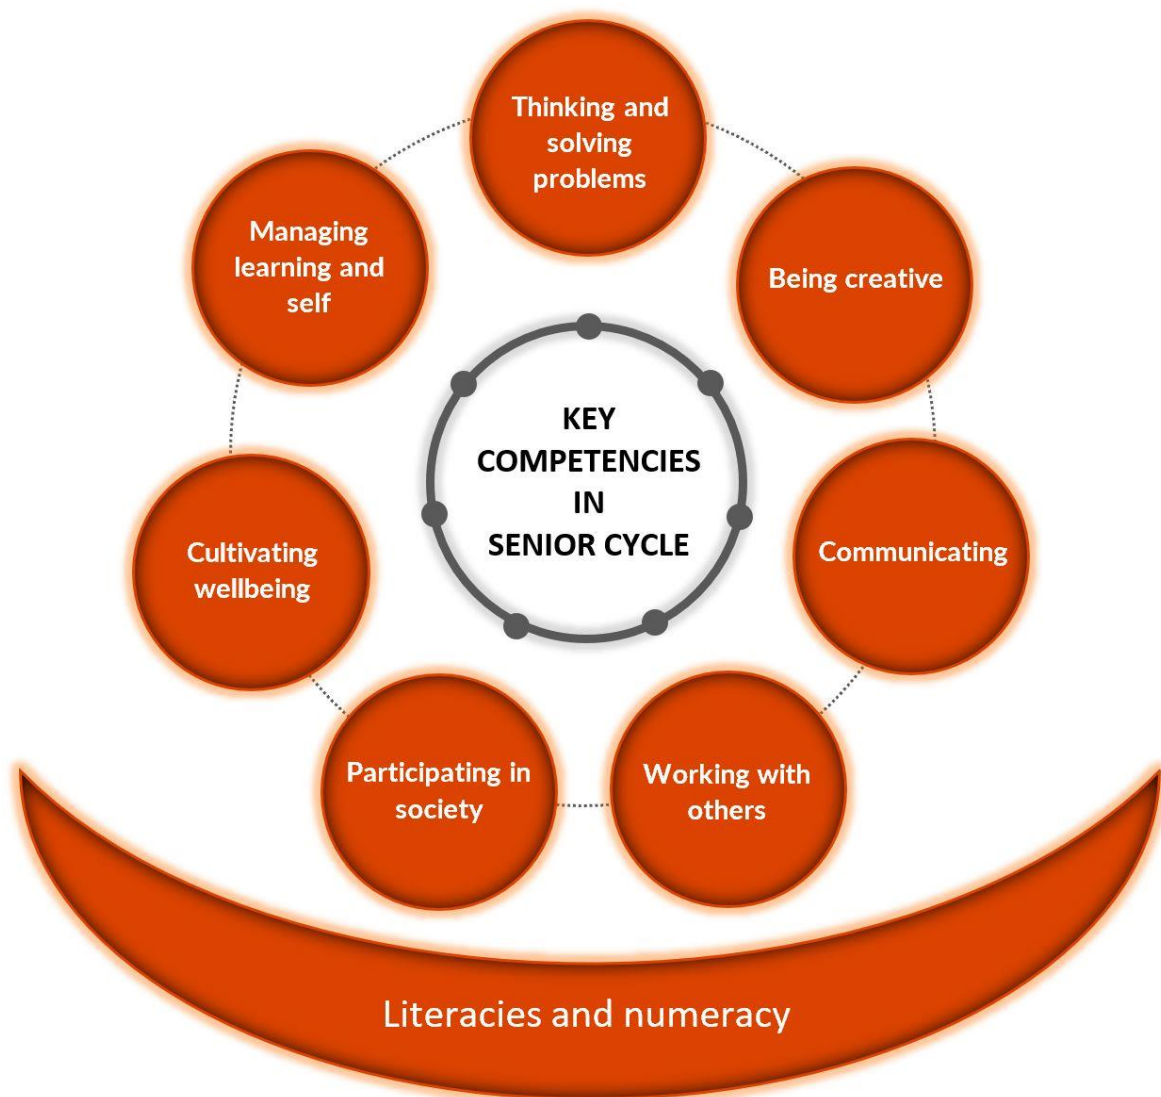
KEY COMPETENCIES IN SENIOR CYCLE

Thinking and solving problems

Being creative

Communicating

Working with others

Participating in society

Cultivating wellbeing

Managing learning and self

Literacies and numeracy